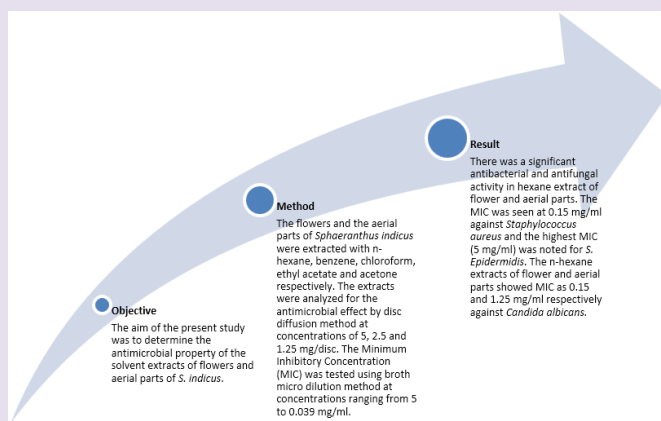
Objective

The aim of the present study was to determine the antimicrobial property of the solvent extracts of flowers and aerial parts of S. indicus.

Method

The flowers and the aerial parts of Sphaeranthus indicus were extracted with n-hexane, benzene, chloroform, ethyl acetate and acetone respectively. The extracts were analyzed for the antimicrobial effect by disc diffusion method at concentrations of 5, 2.5 and 1.25 mg/disc. The Minimum Inhibitory Concentration (MIC) was tested using broth micro dilution method at concentrations ranging from 5 to 0.039 mg/ml.

Result

There was a significant antibacterial and antifungal activity in hexane extract of flower and aerial parts. The MIC was seen at 0.15 mg/ml against Staphylococcus aureus and the highest MIC (5 mg/ml) was noted for S. Epidermidis. The n-hexane extracts of flower and aerial parts showed MIC as 0.15 and 1.25 mg/ml respectively against Candida albicans.